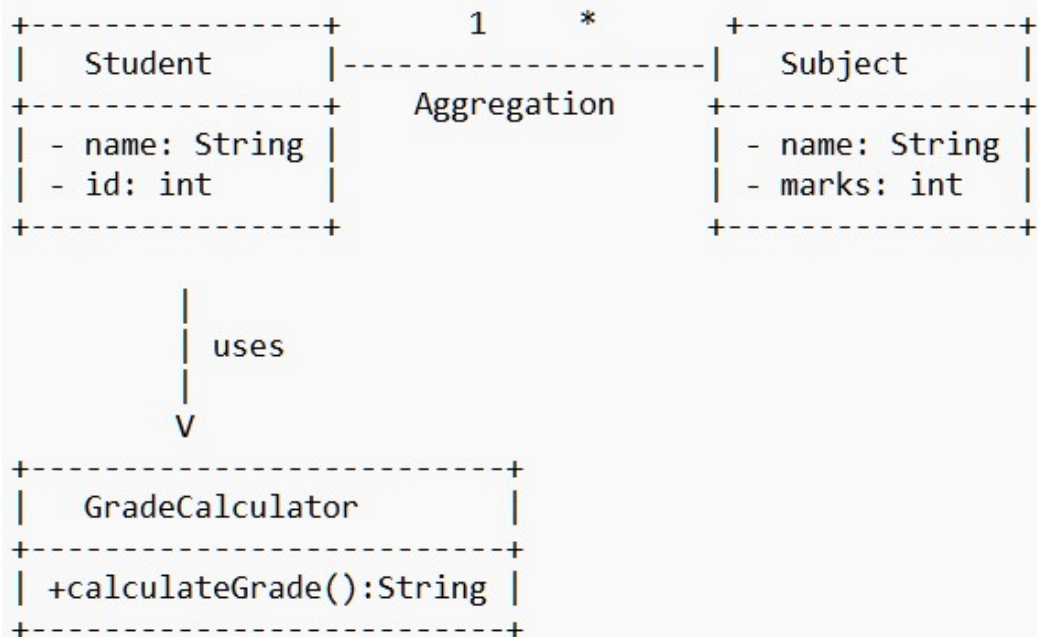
+----------------+        1       *        +----------------+
|   Student      |--------------------|   Subject      |
+----------------+     Aggregation     +----------------+
| - name: String |                     | - name: String |
| - id: int      |                     | - marks: int   |
+----------------+                     +----------------+

        |
        | uses
        |
        V
+-------------------------+
|   GradeCalculator       |
+-------------------------+
| +calculateGrade():String |
+-------------------------+